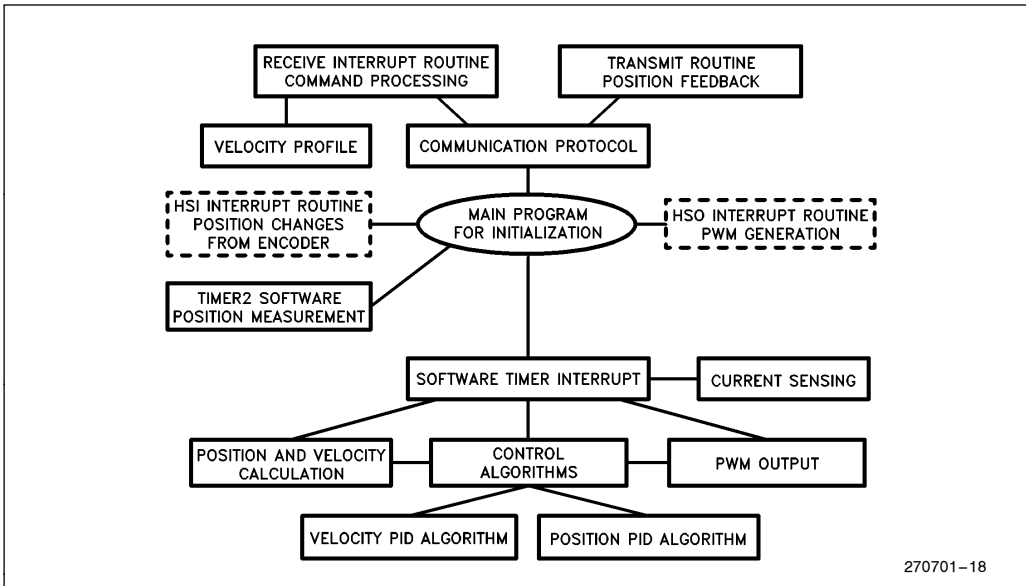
RECEIVE INTERRUPT ROUTINE COMMAND PROCESSING

TRANSMIT ROUTINE POSITION FEEDBACK

VELOCITY PROFILE

COMMUNICATION PROTOCOL

HSI INTERRUPT ROUTINE POSITION CHANGES FROM ENCODER

MAIN PROGRAM FOR INITIALIZATION

HSO INTERRUPT ROUTINE PWM GENERATION

TIMER2 SOFTWARE POSITION MEASUREMENT

SOFTWARE TIMER INTERRUPT

CURRENT SENSING

POSITION AND VELOCITY CALCULATION

CONTROL ALGORITHMS

PWM OUTPUT

VELOCITY PID ALGORITHM

POSITION PID ALGORITHM

270701–18